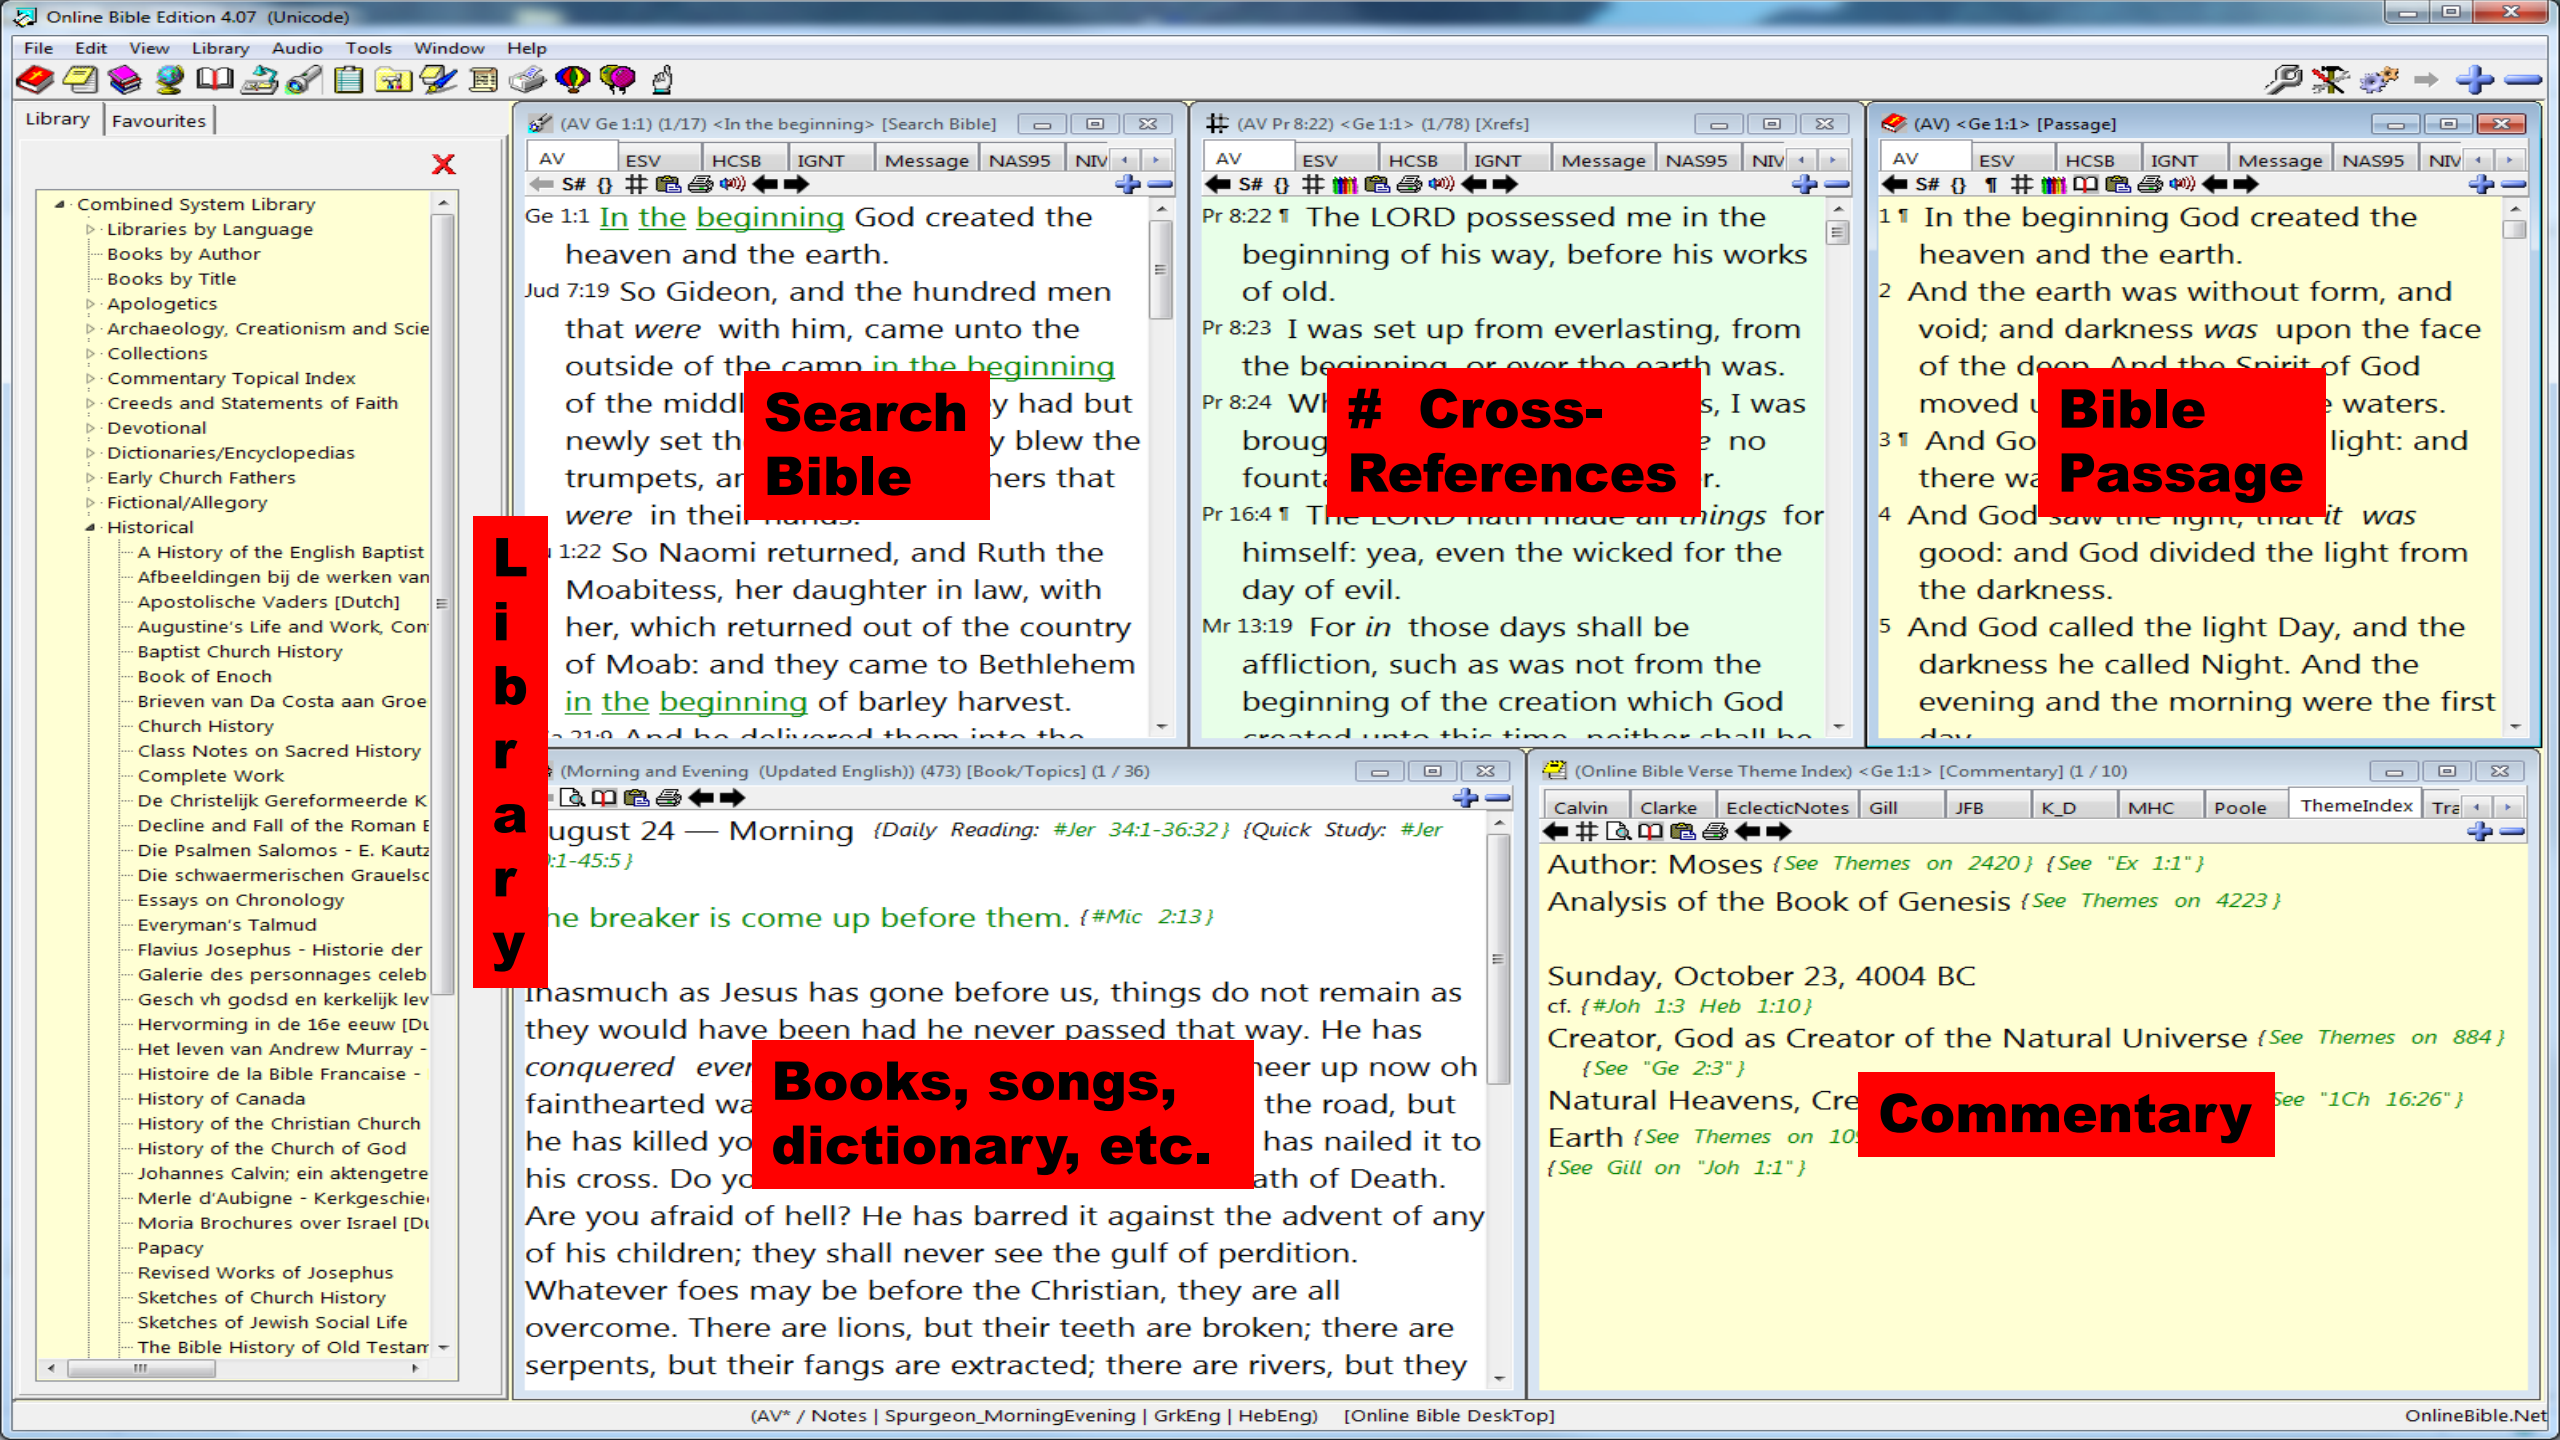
Online Bible Edition 4.07 (Unicode)

File Edit View Library Audio Tools Window Help

Library Favourites

Combined System Library
Libraries by Language
Books by Author
Books by Title
Apologetics
Archaeology, Creationism and Scie
Collections
Commentary Topical Index
Creeds and Statements of Faith
Devotional
Dictionaries/Encyclopedias
Early Church Fathers
Fictional/Allegory
Historical
A History of the English Baptist
Afbeeldingen bij de werken van
Apostolische Vaders [Dutch]
Augustine's Life and Work, Con
Baptist Church History
Book of Enoch
Brieven van Da Costa aan Groe
Church History
Class Notes on Sacred History
Complete Work
De Christelijk Gereformeerde K
Decline and Fall of the Roman E
Die Psalmen Salomos - E. Kautz
Die schwaermerischen Grauelsc
Essays on Chronology
Everyman's Talmud
Flavius Josephus - Historie der
Galerie des personnages celeb
Gesch vh godsd en kerkelijk lev
Hervorming in de 16e eeuw [Du
Het leven van Andrew Murray -
Histoire de la Bible Francaise -
History of Canada
History of the Christian Church
History of the Church of God
Johannes Calvin; ein aktengetre
Merle d'Aubigne - Kerkgeschie
Moria Brochures over Israel [Du
Papacy
Revised Works of Josephus
Sketches of Church History
Sketches of Jewish Social Life
The Bible History of Old Testam

Library

(AV Ge 1:1) (1/17) <In the beginning> [Search Bible]

AV ESV HCSB IGNT Message NAS95 NIV

S# {} #

Ge 1:1 In the beginning God created the heaven and the earth.
Jud 7:19 So Gideon, and the hundred men that *were* with him, came unto the outside of the camp in the beginning of the middl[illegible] had but newly set th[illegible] blew the trumpets, ar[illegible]ers that *were* in thei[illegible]
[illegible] 1:22 So Naomi returned, and Ruth the Moabitess, her daughter in law, with her, which returned out of the country of Moab: and they came to Bethlehem in the beginning of barley harvest.
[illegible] 21:9 And he delivered them into the

Search Bible

(AV Pr 8:22) <Ge 1:1> (1/78) [Xrefs]

AV ESV HCSB IGNT Message NAS95 NIV

S# {} #

Pr 8:22 ¶ The LORD possessed me in the beginning of his way, before his works of old.
Pr 8:23 I was set up from everlasting, from the be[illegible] or ever the earth was.
Pr 8:24 Wh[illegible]s, I was broug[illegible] no founta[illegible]r.
Pr 16:4 ¶ The LORD hath made all *things* for himself: yea, even the wicked for the day of evil.
Mr 13:19 For *in* those days shall be affliction, such as was not from the beginning of the creation which God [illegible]

# Cross-References

(AV) <Ge 1:1> [Passage]

AV ESV HCSB IGNT Message NAS95 NIV

S# {} ¶ #

1 ¶ In the beginning God created the heaven and the earth.
2 And the earth was without form, and void; and darkness *was* upon the face of the de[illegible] And the Spirit of God moved u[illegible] waters.
3 ¶ And Go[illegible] light: and there wa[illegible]
4 And God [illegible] *it* was good: and God divided the light from the darkness.
5 And God called the light Day, and the darkness he called Night. And the evening and the morning were the first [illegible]

Bible Passage

(Morning and Evening (Updated English)) (473) [Book/Topics] (1 / 36)

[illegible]ugust 24 — Morning {Daily Reading: #Jer 34:1-36:32} {Quick Study: #Jer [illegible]:1-45:5}

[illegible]he breaker is come up before them. {#Mic 2:13}

Inasmuch as Jesus has gone before us, things do not remain as they would have been had he never passed that way. He has *conquered* ever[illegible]heer up now oh fainthearted wa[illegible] the road, but he has killed yo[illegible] has nailed it to his cross. Do yo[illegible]ath of Death. Are you afraid of hell? He has barred it against the advent of any of his children; they shall never see the gulf of perdition. Whatever foes may be before the Christian, they are all overcome. There are lions, but their teeth are broken; there are serpents, but their fangs are extracted; there are rivers, but they

Books, songs, dictionary, etc.

(Online Bible Verse Theme Index) <Ge 1:1> [Commentary] (1 / 10)

Calvin Clarke EclecticNotes Gill JFB K_D MHC Poole ThemeIndex Tra

Author: Moses {See Themes on 2420} {See "Ex 1:1"}
Analysis of the Book of Genesis {See Themes on 4223}

Sunday, October 23, 4004 BC
cf. {#Joh 1:3 Heb 1:10}
Creator, God as Creator of the Natural Universe {See Themes on 884} {See "Ge 2:3"}
Natural Heavens, Cre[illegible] See "1Ch 16:26"}
Earth {See Themes on 10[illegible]
{See Gill on "Joh 1:1"}

Commentary

(AV* / Notes | Spurgeon_MorningEvening | GrkEng | HebEng) [Online Bible DeskTop] OnlineBible.Net